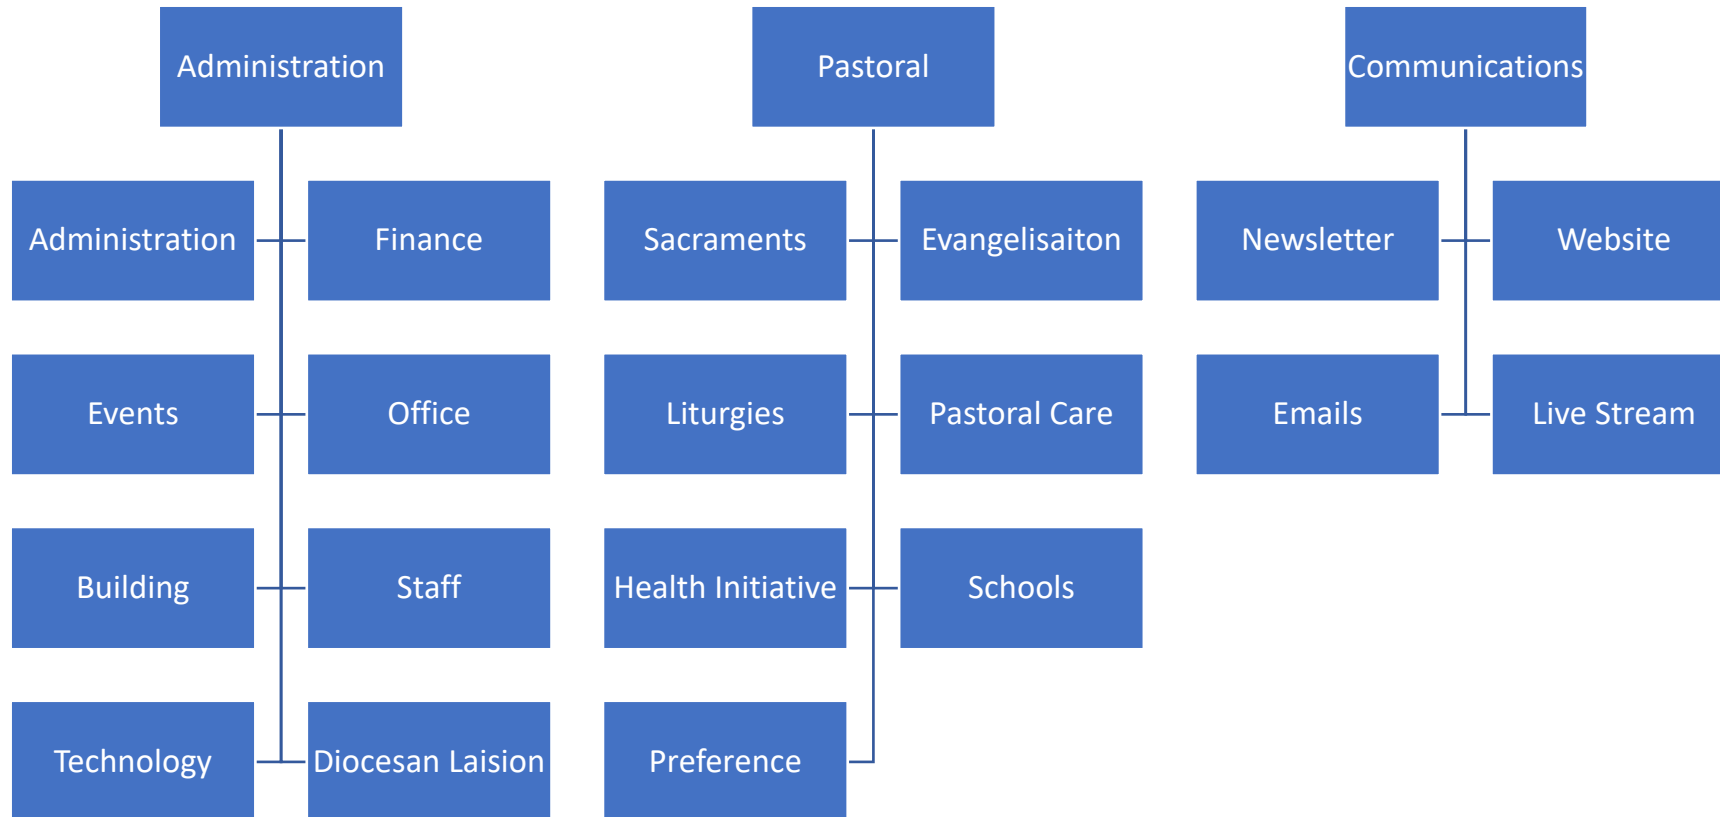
Administration

Administration
Finance
Events
Office
Building
Staff
Technology
Diocesan Laision

Pastoral

Sacraments
Evangelisaiton
Liturgies
Pastoral Care
Health Initiative
Schools
Preference

Communications

Newsletter
Website
Emails
Live Stream